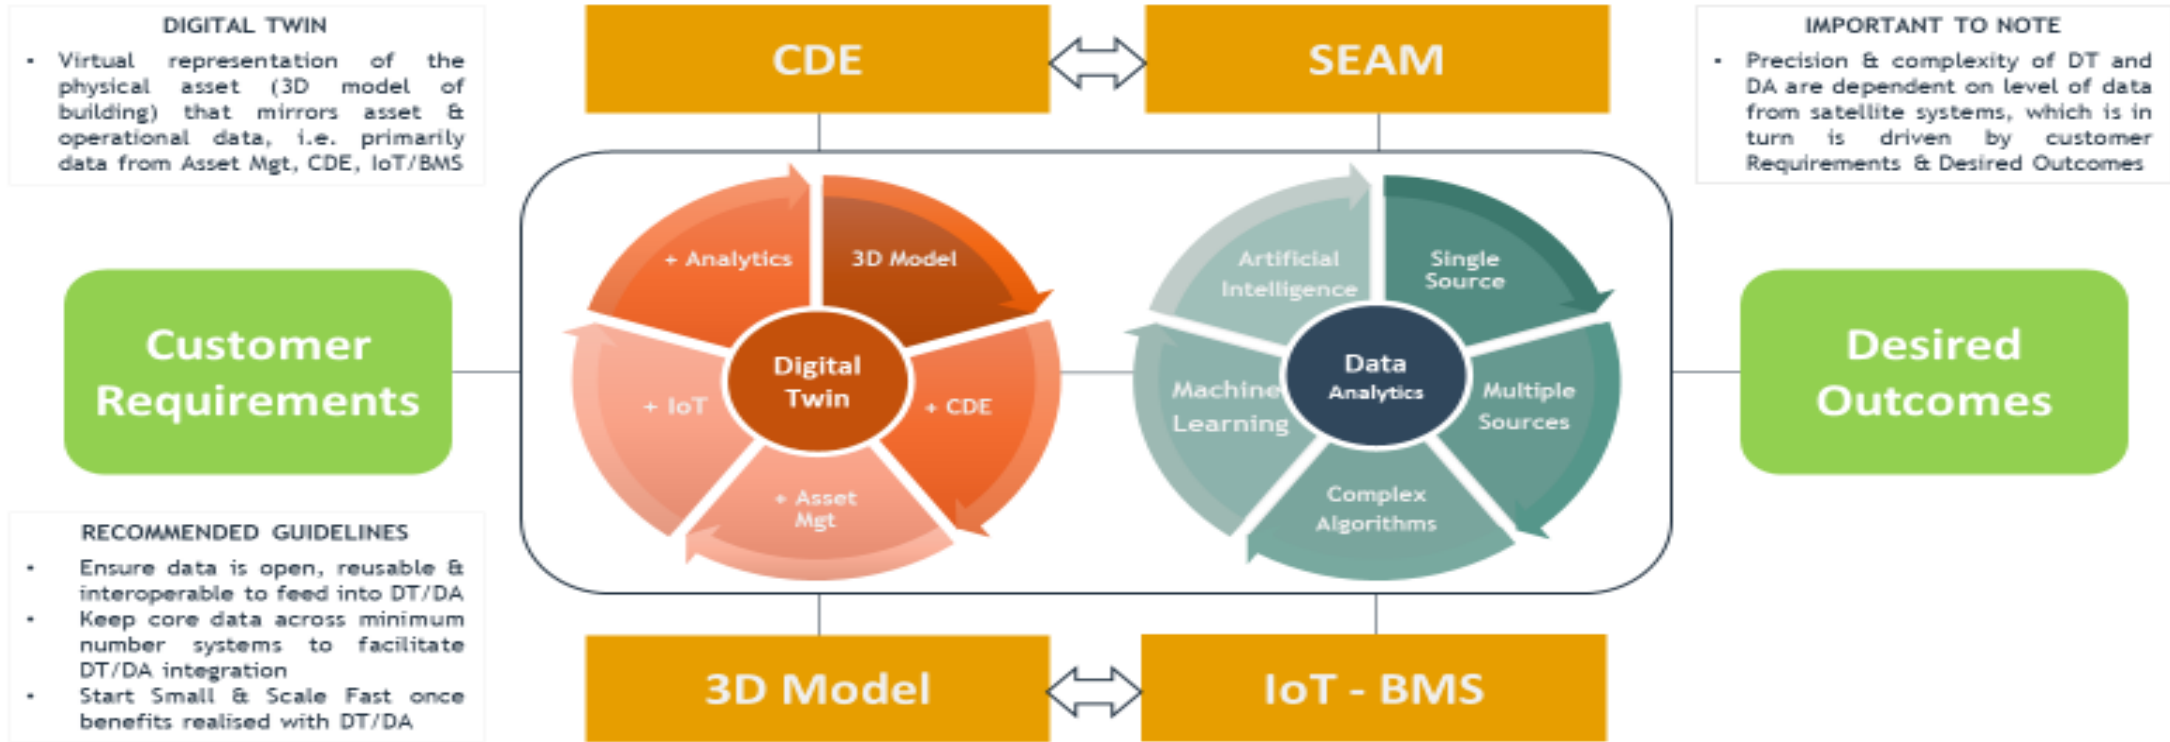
DIGITAL TWIN

- Virtual representation of the physical asset (3D model of building) that mirrors asset & operational data, i.e. primarily data from Asset Mgt, CDE, IoT/BMS

CDE

SEAM

IMPORTANT TO NOTE

- Precision & complexity of DT and DA are dependent on level of data from satellite systems, which is in turn is driven by customer Requirements & Desired Outcomes

Customer Requirements

+ Analytics

3D Model

+ IoT

Digital Twin

+ CDE

+ Asset Mgt

Artificial Intelligence

Single Source

Machine Learning

Data Analytics

Multiple Sources

Complex Algorithms

Desired Outcomes

RECOMMENDED GUIDELINES

- Ensure data is open, reusable & interoperable to feed into DT/DA
- Keep core data across minimum number systems to facilitate DT/DA integration
- Start Small & Scale Fast once benefits realised with DT/DA

3D Model

IoT - BMS